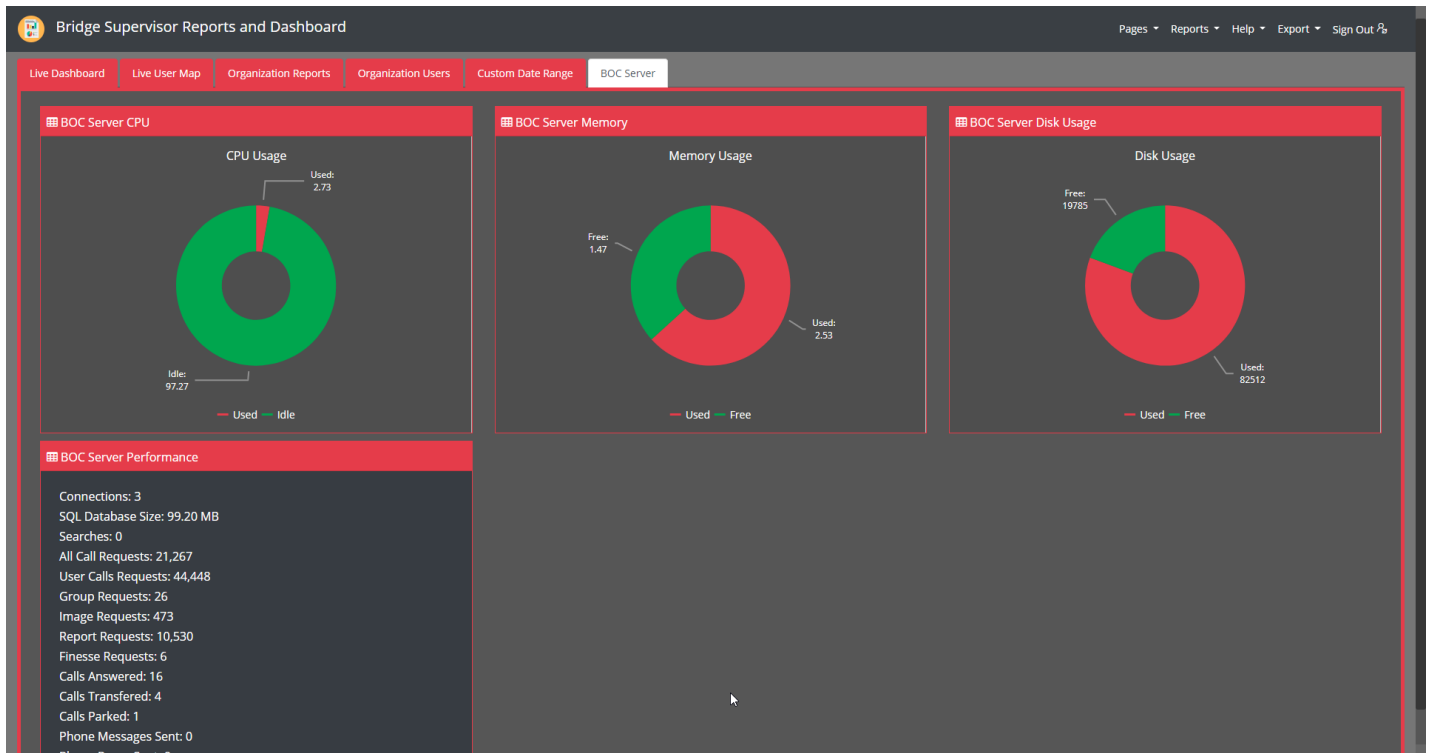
Bridge Supervisor Reports and Dashboard

Pages Reports Help Export Sign Out

Live Dashboard | Live User Map | Organization Reports | Organization Users | Custom Date Range | BOC Server

BOC Server CPU

CPU Usage

Used: 2.73

Idle: 97.27

Used Idle

BOC Server Memory

Memory Usage

Free: 1.47

Used: 2.53

Used Free

BOC Server Disk Usage

Disk Usage

Free: 19785

Used: 82512

Used Free

BOC Server Performance

Connections: 3
SQL Database Size: 99.20 MB
Searches: 0
All Call Requests: 21,267
User Calls Requests: 44,448
Group Requests: 26
Image Requests: 473
Report Requests: 10,530
Finesse Requests: 6
Calls Answered: 16
Calls Transfered: 4
Calls Parked: 1
Phone Messages Sent: 0
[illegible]